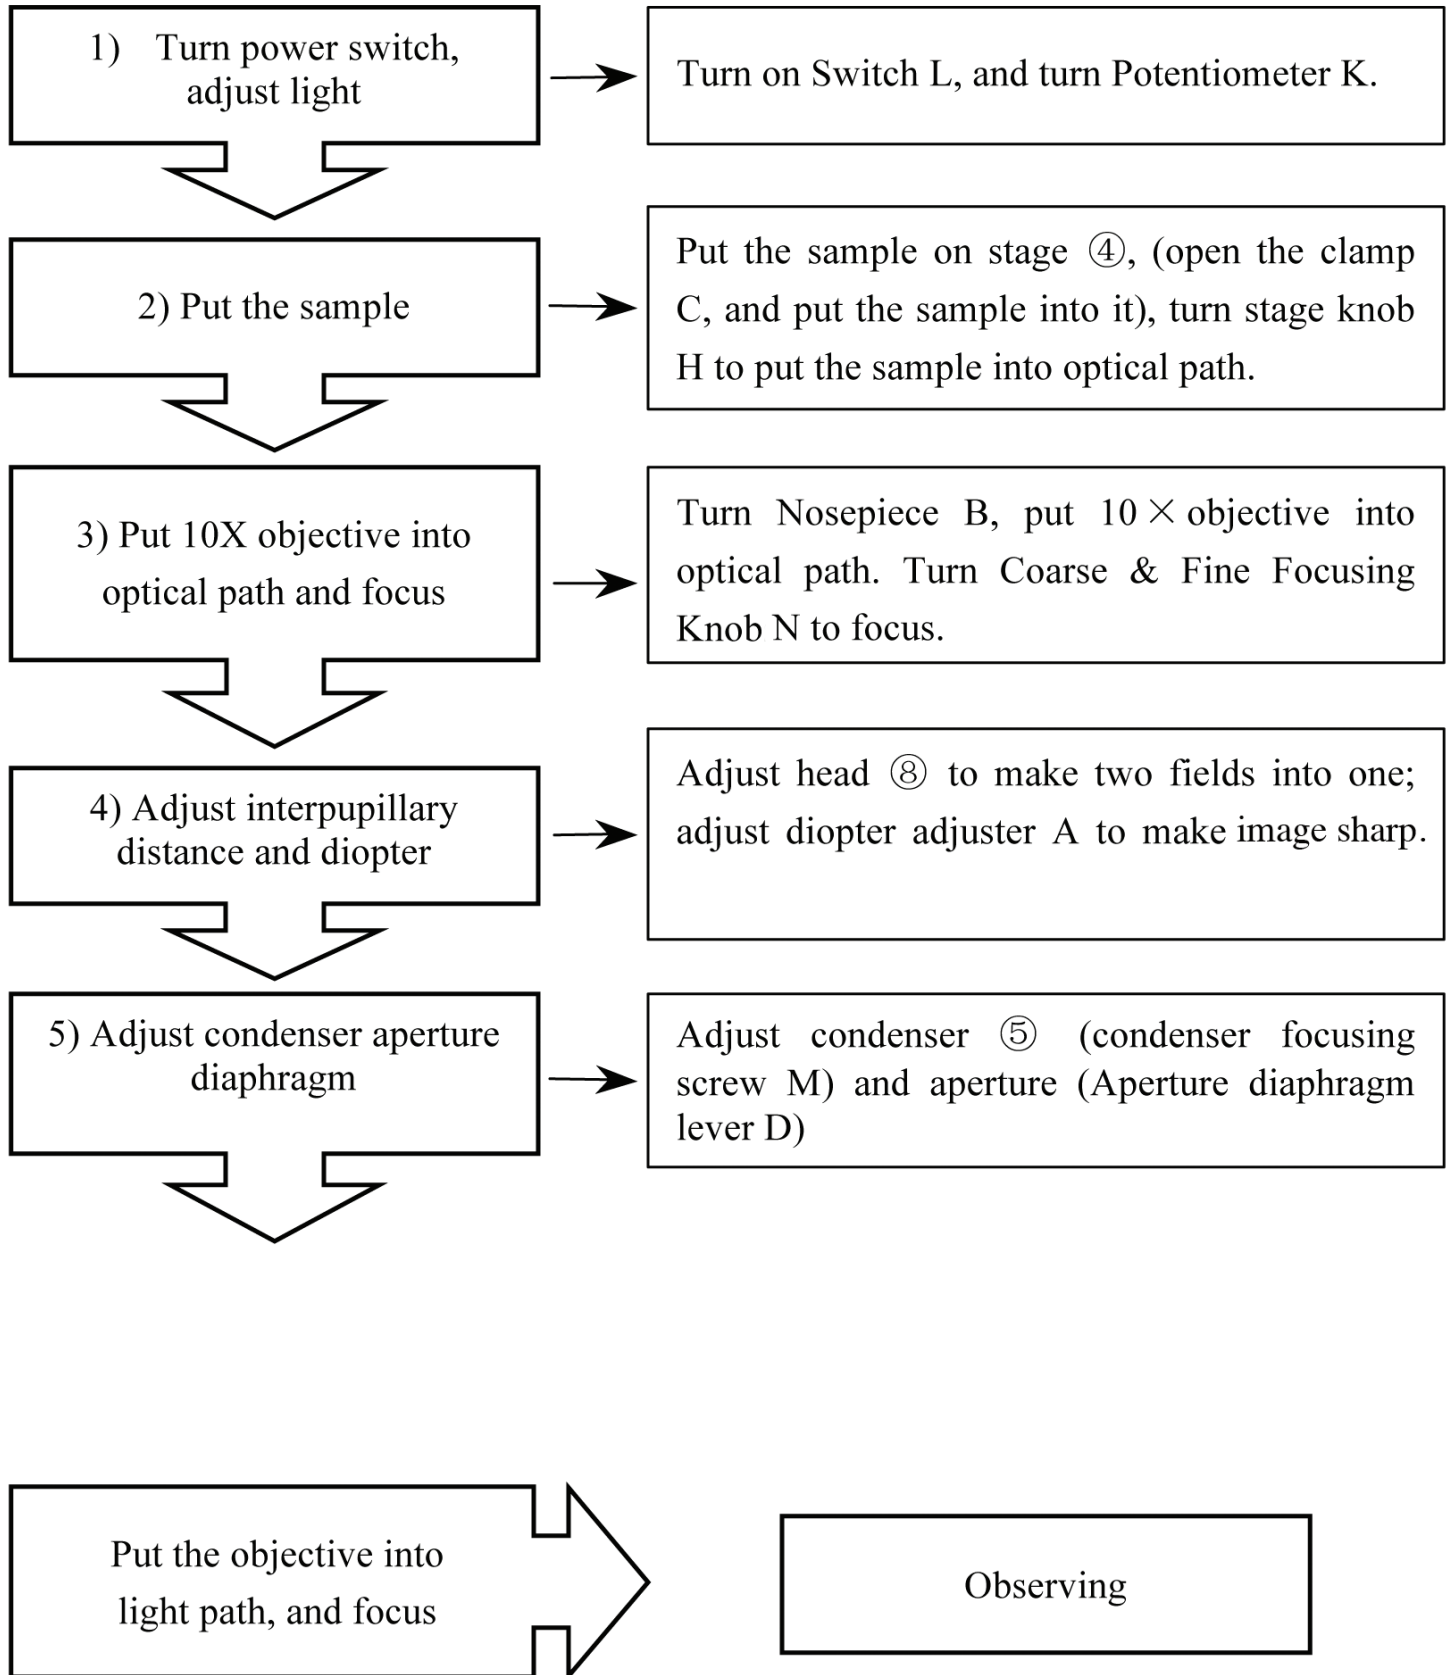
1) Turn power switch, adjust light

Turn on Switch L, and turn Potentiometer K.

2) Put the sample

Put the sample on stage ④, (open the clamp C, and put the sample into it), turn stage knob H to put the sample into optical path.

3) Put 10X objective into optical path and focus

Turn Nosepiece B, put 10× objective into optical path. Turn Coarse & Fine Focusing Knob N to focus.

4) Adjust interpupillary distance and diopter

Adjust head ⑧ to make two fields into one; adjust diopter adjuster A to make image sharp.

5) Adjust condenser aperture diaphragm

Adjust condenser ⑤ (condenser focusing screw M) and aperture (Aperture diaphragm lever D)

Put the objective into light path, and focus

Observing